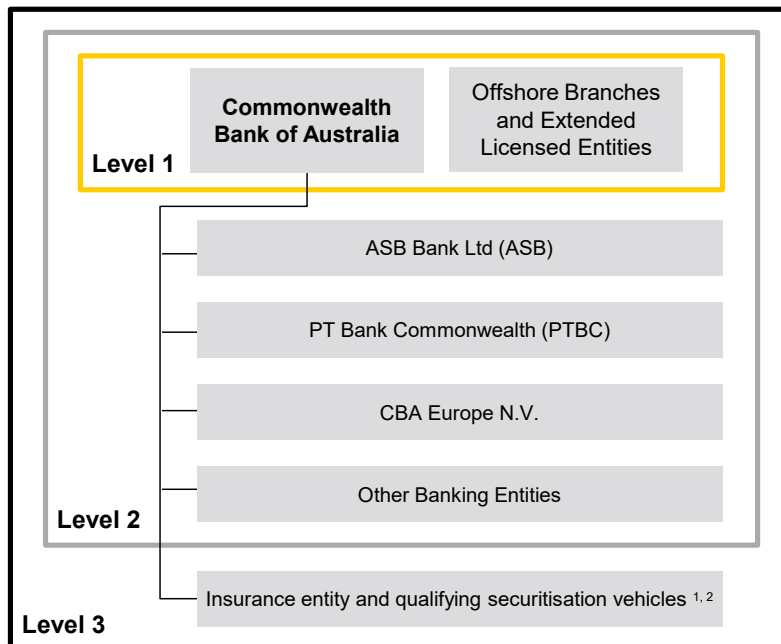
Commonwealth Bank of Australia

Offshore Branches and Extended Licensed Entities

Level 1

ASB Bank Ltd (ASB)

PT Bank Commonwealth (PTBC)

CBA Europe N.V.

Other Banking Entities

Level 2

Insurance entity and qualifying securitisation vehicles $^{1, 2}$

Level 3